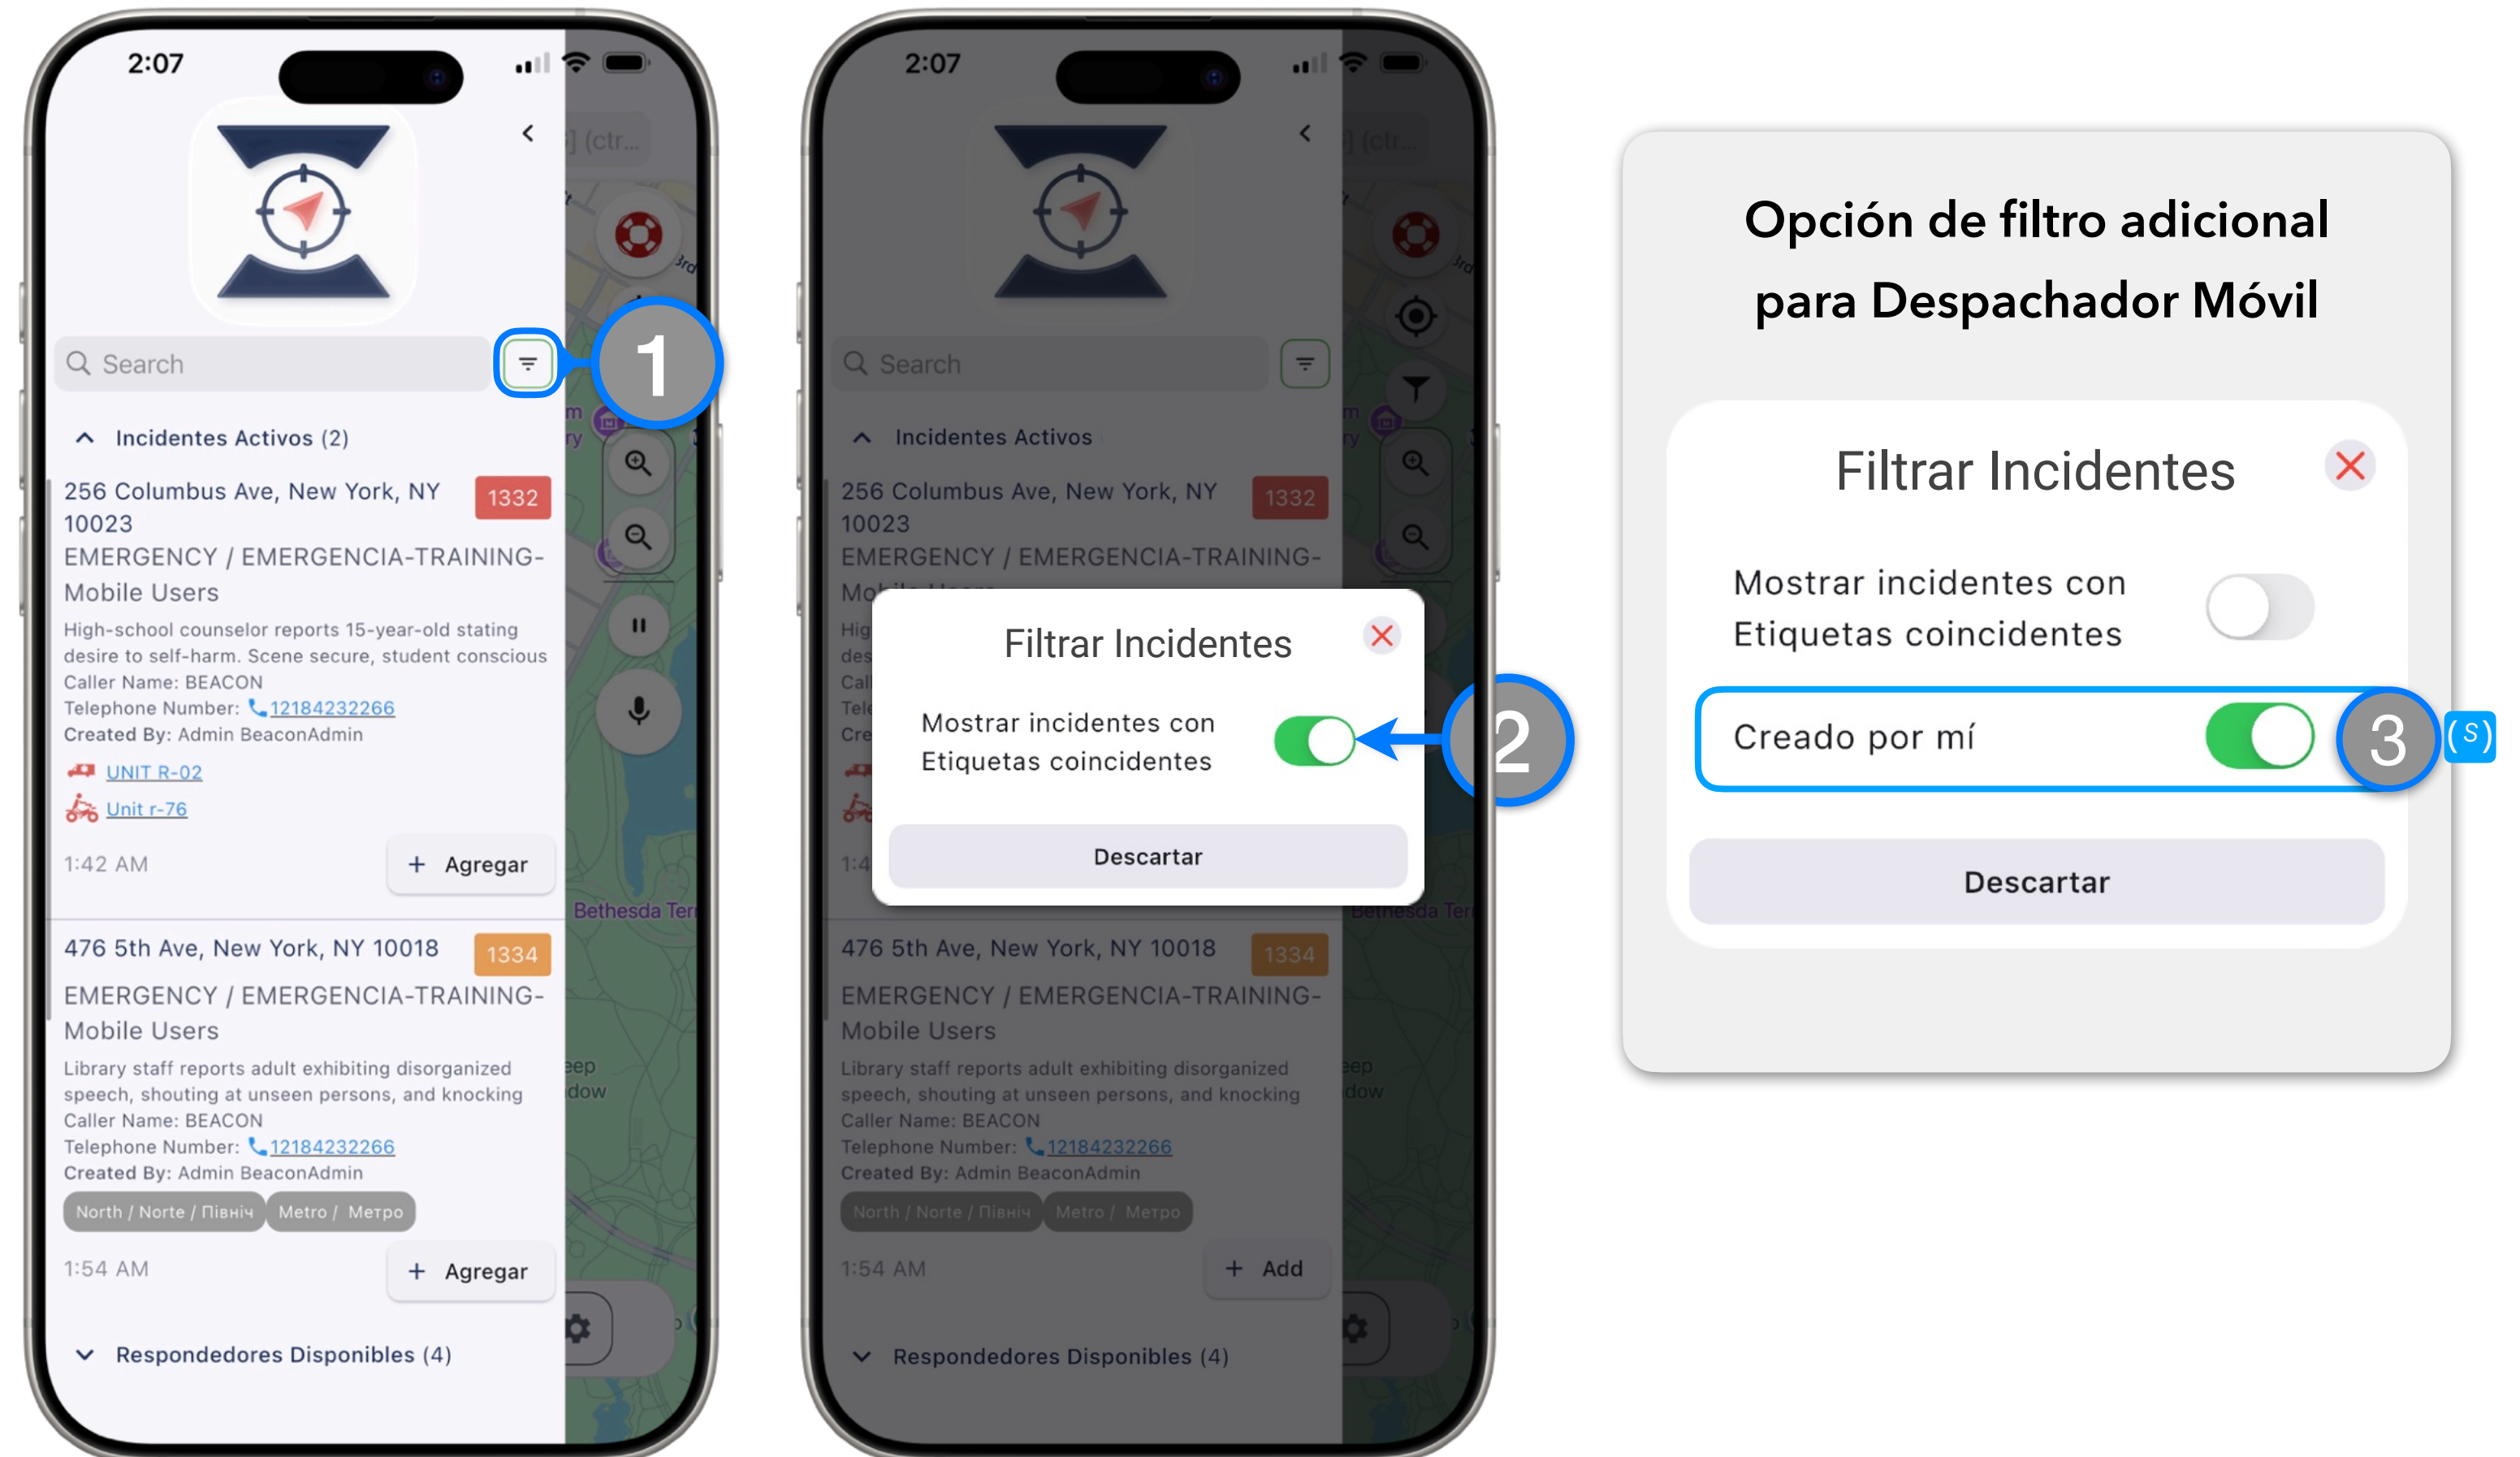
2:07

] (ctr...

Search

1

Incidentes Activos (2)

256 Columbus Ave, New York, NY 10023
1332
EMERGENCY / EMERGENCIA-TRAINING-Mobile Users
High-school counselor reports 15-year-old stating desire to self-harm. Scene secure, student conscious
Caller Name: BEACON
Telephone Number: 12184232266
Created By: Admin BeaconAdmin
UNIT R-02
Unit r-76
1:42 AM
+ Agregar

Bethesda Ter

476 5th Ave, New York, NY 10018
1334
EMERGENCY / EMERGENCIA-TRAINING-Mobile Users
Library staff reports adult exhibiting disorganized speech, shouting at unseen persons, and knocking
Caller Name: BEACON
Telephone Number: 12184232266
Created By: Admin BeaconAdmin
North / Norte / Північ
Metro / Метро
1:54 AM
+ Agregar

Respondedores Disponibles (4)

2:07

] (ctr...

Search

Incidentes Activos

256 Columbus Ave, New York, NY 10023
1332
EMERGENCY / EMERGENCIA-TRAINING-

Filtrar Incidentes
Mostrar incidentes con Etiquetas coincidentes
Descartar

2

476 5th Ave, New York, NY 10018
1334
EMERGENCY / EMERGENCIA-TRAINING-Mobile Users
Library staff reports adult exhibiting disorganized speech, shouting at unseen persons, and knocking
Caller Name: BEACON
Telephone Number: 12184232266
Created By: Admin BeaconAdmin
North / Norte / Північ
Metro / Метро
1:54 AM
+ Add

Respondedores Disponibles (4)

Opción de filtro adicional para Despachador Móvil

Filtrar Incidentes
Mostrar incidentes con Etiquetas coincidentes
Creado por mí
3
(S)
Descartar